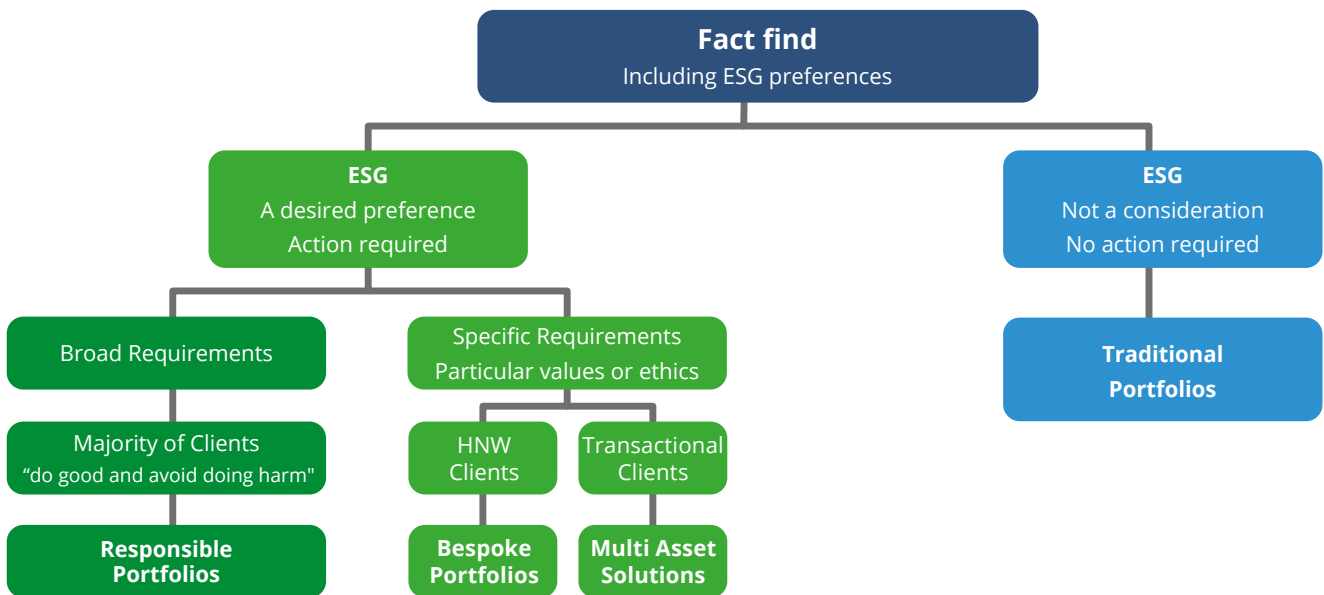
Fact find
Including ESG preferences

ESG
A desired preference
Action required

ESG
Not a consideration
No action required

Broad Requirements

Specific Requirements
Particular values or ethics

Traditional Portfolios

Majority of Clients
“do good and avoid doing harm"

HNW Clients

Transactional Clients

Responsible Portfolios

Bespoke Portfolios

Multi Asset Solutions